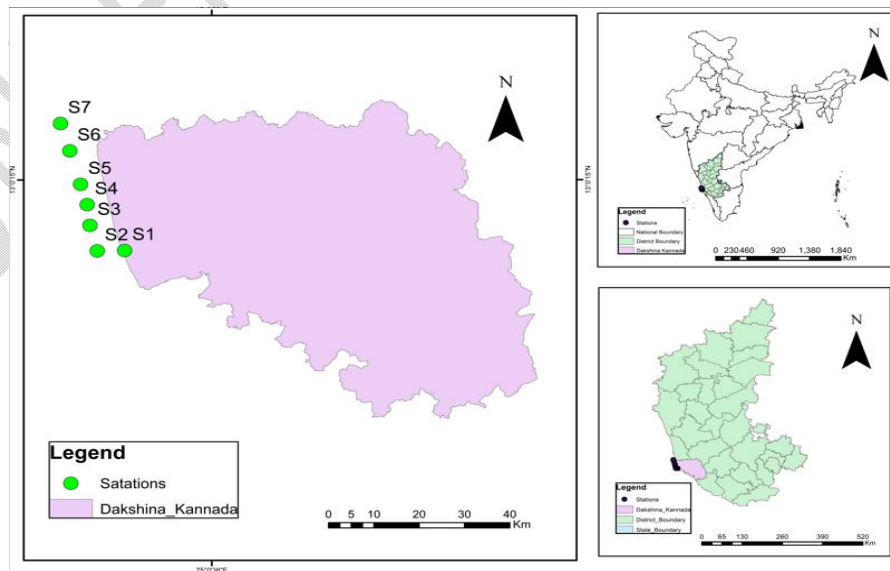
N

S7
S6
S5
S4
S3
S2 S1

Legend
Satations
Dakshina_Kannada

0 5 10 20 30 40
Km

N

Legend
Stations
National Boundary
District Boundary
Dakshina Kannada

0 230 460 920 1,380 1,840
Km

N

Legend
Stations
Dakshina_Kannada
District_Boundary
State_Boundary

0 65 130 260 390 520
Km